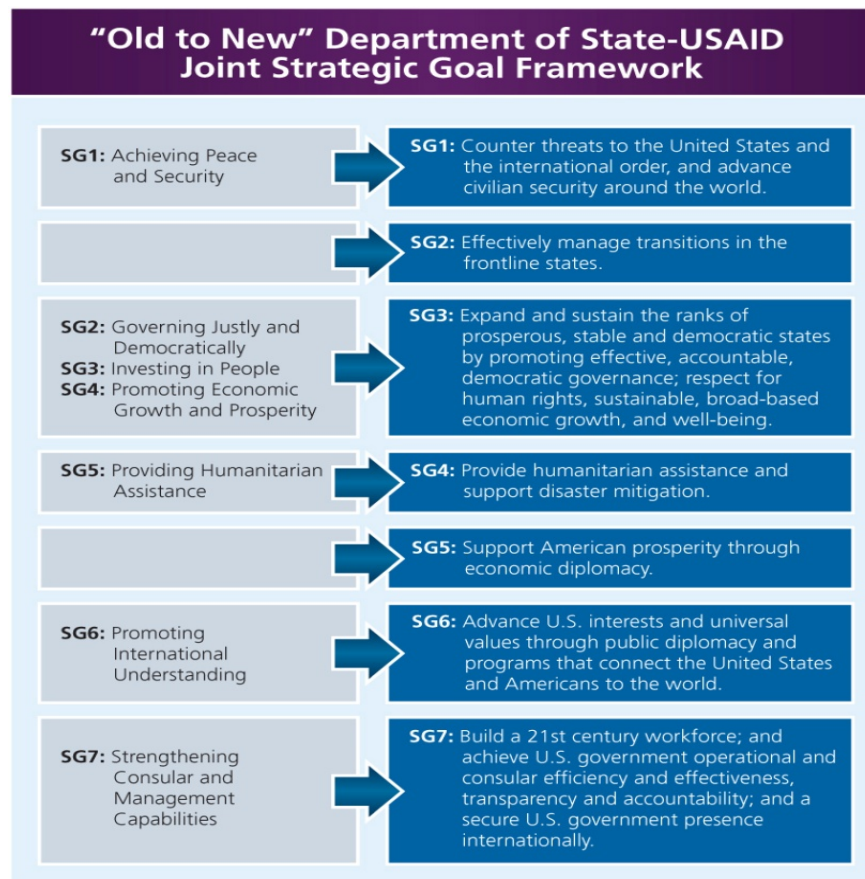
"Old to New" Department of State-USAID Joint Strategic Goal Framework

SG1: Achieving Peace and Security

SG1: Counter threats to the United States and the international order, and advance civilian security around the world.

SG2: Effectively manage transitions in the frontline states.

SG2: Governing Justly and Democratically
SG3: Investing in People
SG4: Promoting Economic Growth and Prosperity

SG3: Expand and sustain the ranks of prosperous, stable and democratic states by promoting effective, accountable, democratic governance; respect for human rights, sustainable, broad-based economic growth, and well-being.

SG5: Providing Humanitarian Assistance

SG4: Provide humanitarian assistance and support disaster mitigation.

SG5: Support American prosperity through economic diplomacy.

SG6: Promoting International Understanding

SG6: Advance U.S. interests and universal values through public diplomacy and programs that connect the United States and Americans to the world.

SG7: Strengthening Consular and Management Capabilities

SG7: Build a 21st century workforce; and achieve U.S. government operational and consular efficiency and effectiveness, transparency and accountability; and a secure U.S. government presence internationally.